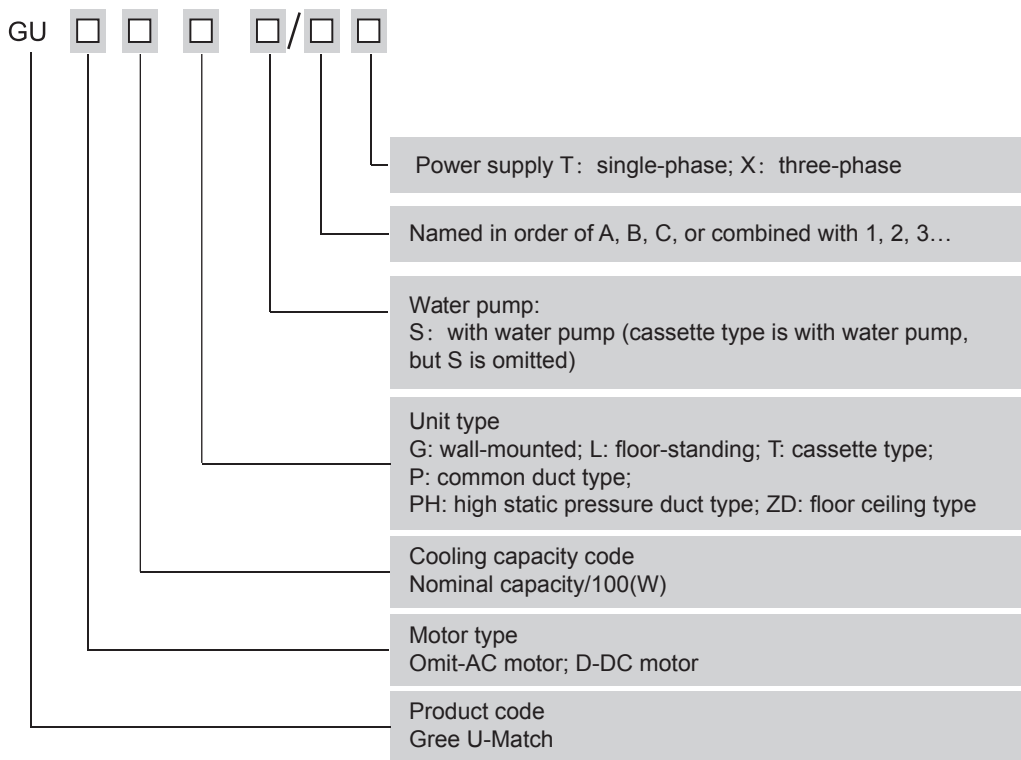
GU □ □ □ □/□ □

Power supply T：single-phase; X：three-phase

Named in order of A, B, C, or combined with 1, 2, 3…

Water pump:
S：with water pump (cassette type is with water pump, but S is omitted)

Unit type
G: wall-mounted; L: floor-standing; T: cassette type;
P: common duct type;
PH: high static pressure duct type; ZD: floor ceiling type

Cooling capacity code
Nominal capacity/100(W)

Motor type
Omit-AC motor; D-DC motor

Product code
Gree U-Match